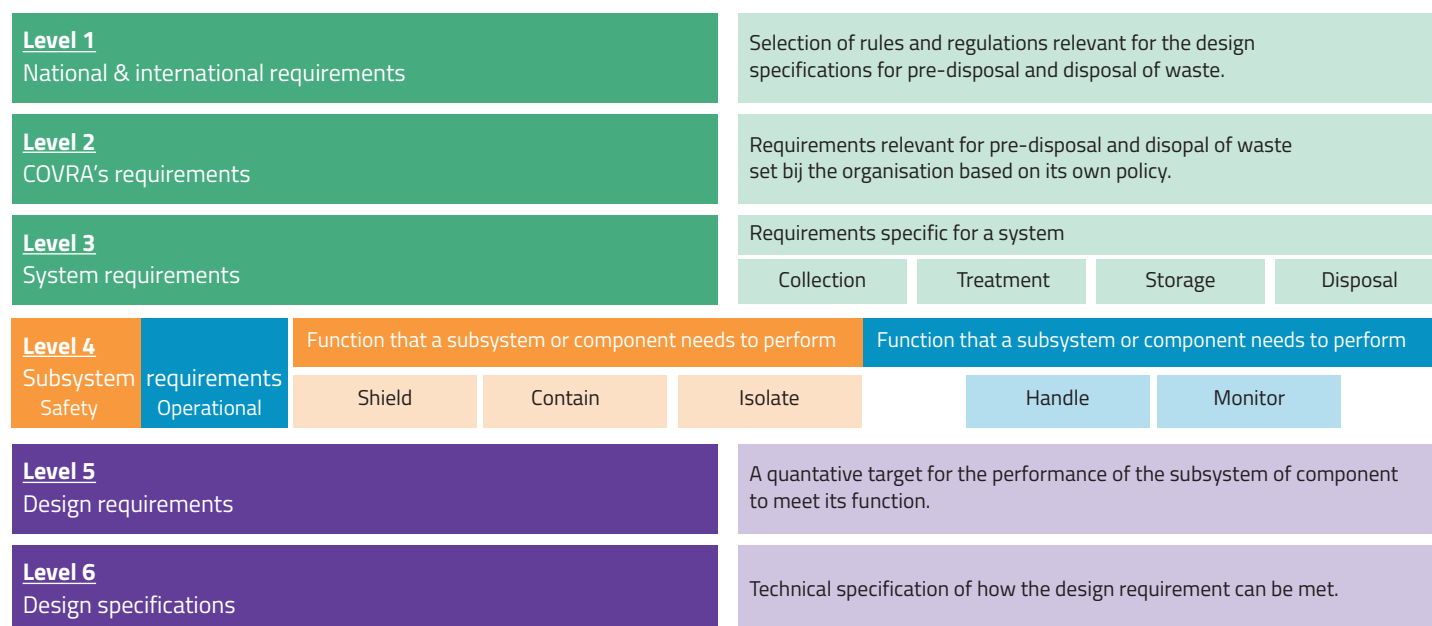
Level 1
National & international requirements

Selection of rules and regulations relevant for the design specifications for pre-disposal and disposal of waste.

Level 2
COVRA's requirements

Requirements relevant for pre-disposal and disopal of waste set bij the organisation based on its own policy.

Level 3
System requirements

Requirements specific for a system

Collection | Treatment | Storage | Disposal

Level 4
Subsystem requirements
Safety Operational

Function that a subsystem or component needs to perform

Shield | Contain | Isolate

Function that a subsystem or component needs to perform

Handle | Monitor

Level 5
Design requirements

A quantative target for the performance of the subsystem of component to meet its function.

Level 6
Design specifications

Technical specification of how the design requirement can be met.